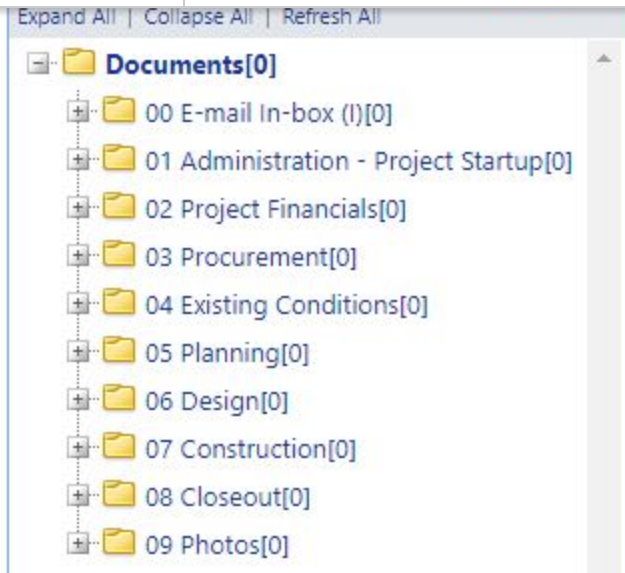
Expand All | Collapse All | Refresh All

Documents[0]

00 E-mail In-box (I)[0]

01 Administration - Project Startup[0]

02 Project Financials[0]

03 Procurement[0]

04 Existing Conditions[0]

05 Planning[0]

06 Design[0]

07 Construction[0]

08 Closeout[0]

09 Photos[0]